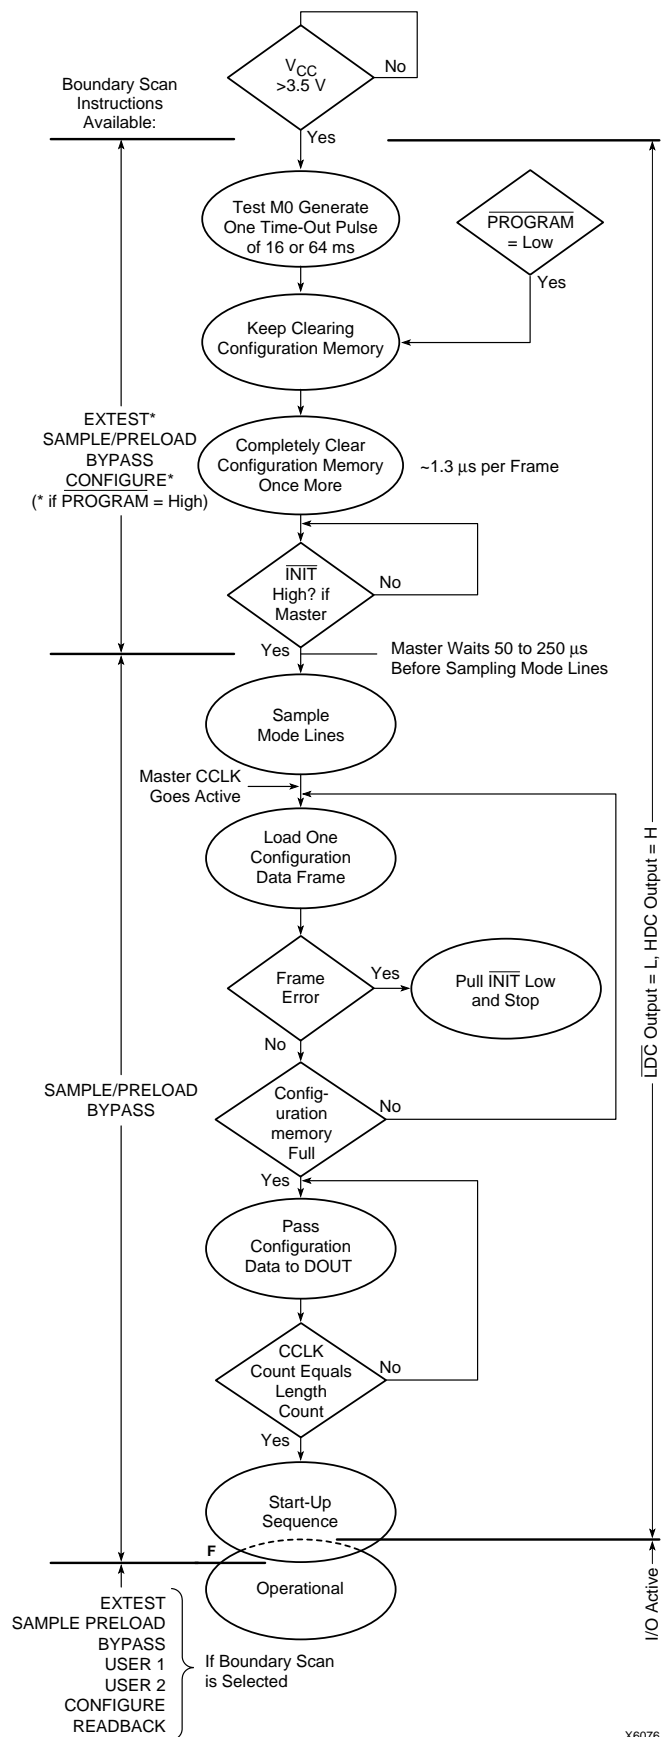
$V_{CC}$ >3.5 V

No

Boundary Scan Instructions Available:

Yes

Test M0 Generate One Time-Out Pulse of 16 or 64 ms

$\overline{\text{PROGRAM}}$ = Low

Yes

Keep Clearing Configuration Memory

EXTEST*
SAMPLE/PRELOAD
BYPASS
$\overline{\text{CONFIGURE}}$*
(* if $\overline{\text{PROGRAM}}$ = High)

Completely Clear Configuration Memory Once More

~1.3 µs per Frame

$\overline{\text{INIT}}$ High? if Master

No

Yes

Master Waits 50 to 250 µs Before Sampling Mode Lines

Sample Mode Lines

Master CCLK Goes Active

Load One Configuration Data Frame

Frame Error

Yes

Pull $\overline{\text{INIT}}$ Low and Stop

No

SAMPLE/PRELOAD
BYPASS

Configuration memory Full

No

Yes

Pass Configuration Data to DOUT

CCLK Count Equals Length Count

No

Yes

Start-Up Sequence

F

Operational

EXTEST
SAMPLE PRELOAD
BYPASS
USER 1
USER 2
CONFIGURE
READBACK

If Boundary Scan is Selected

$\overline{\text{LDC}}$ Output = L, HDC Output = H

I/O Active

X6076